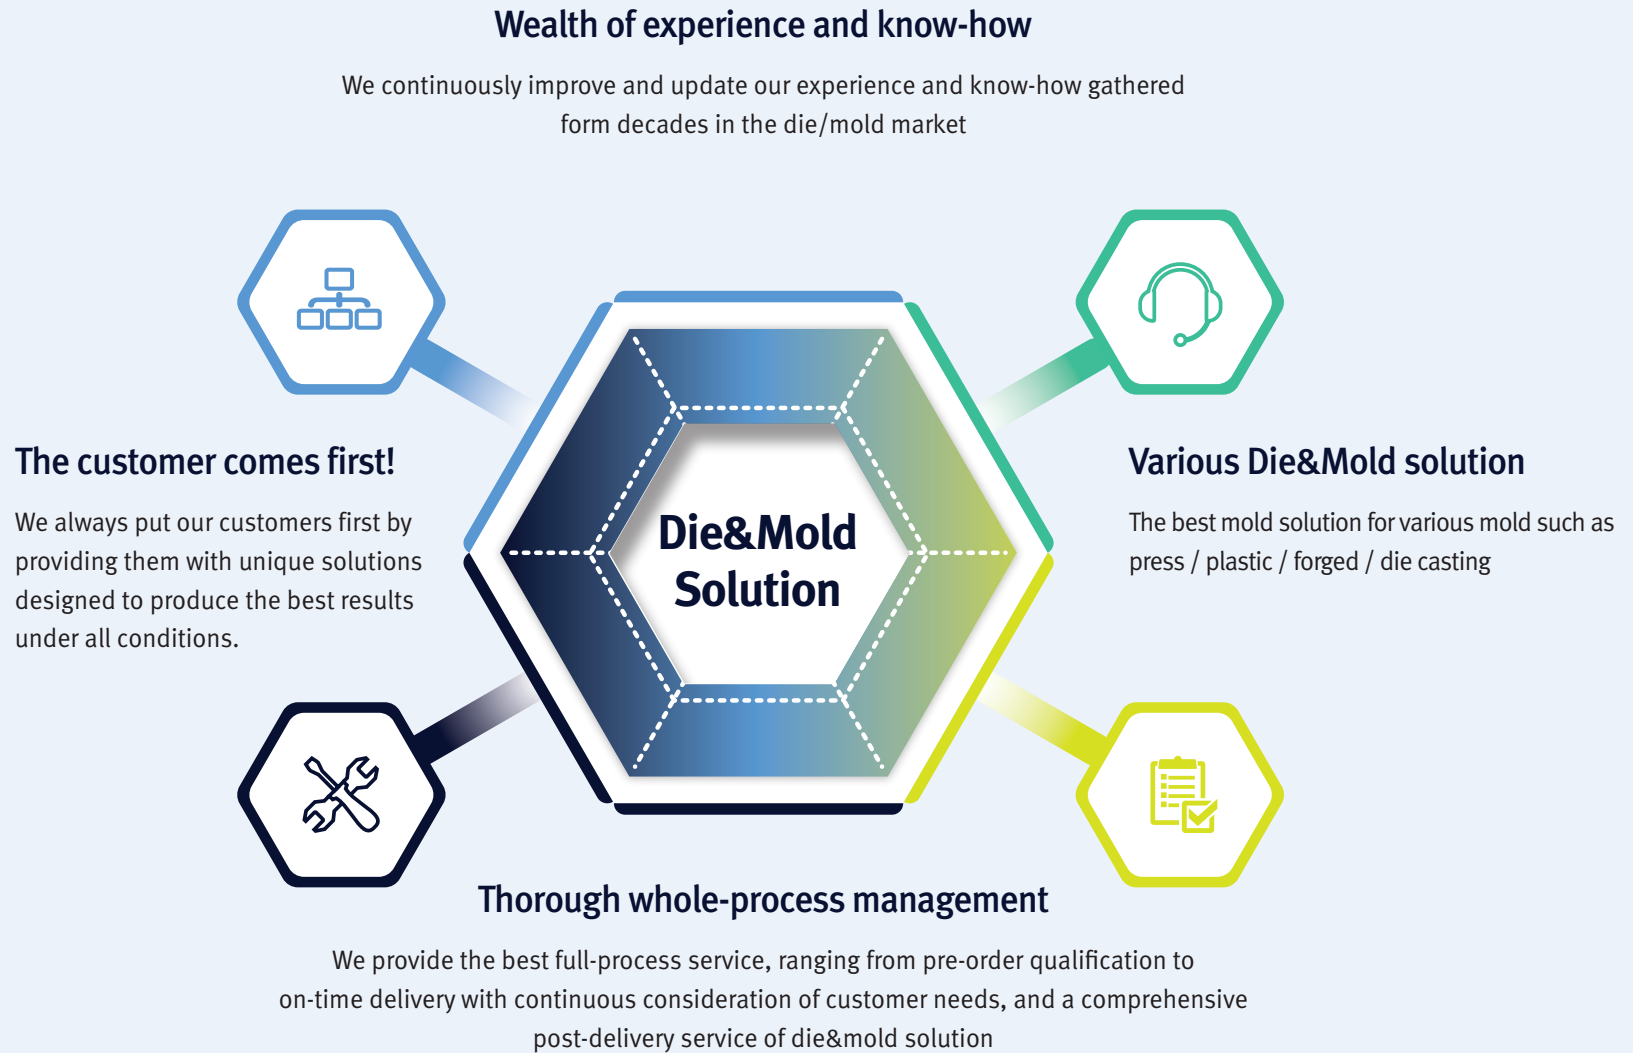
Wealth of experience and know-how

We continuously improve and update our experience and know-how gathered form decades in the die/mold market

The customer comes first!

We always put our customers first by providing them with unique solutions designed to produce the best results under all conditions.

Die&Mold Solution

Various Die&Mold solution

The best mold solution for various mold such as press / plastic / forged / die casting

Thorough whole-process management

We provide the best full-process service, ranging from pre-order qualification to on-time delivery with continuous consideration of customer needs, and a comprehensive post-delivery service of die&mold solution